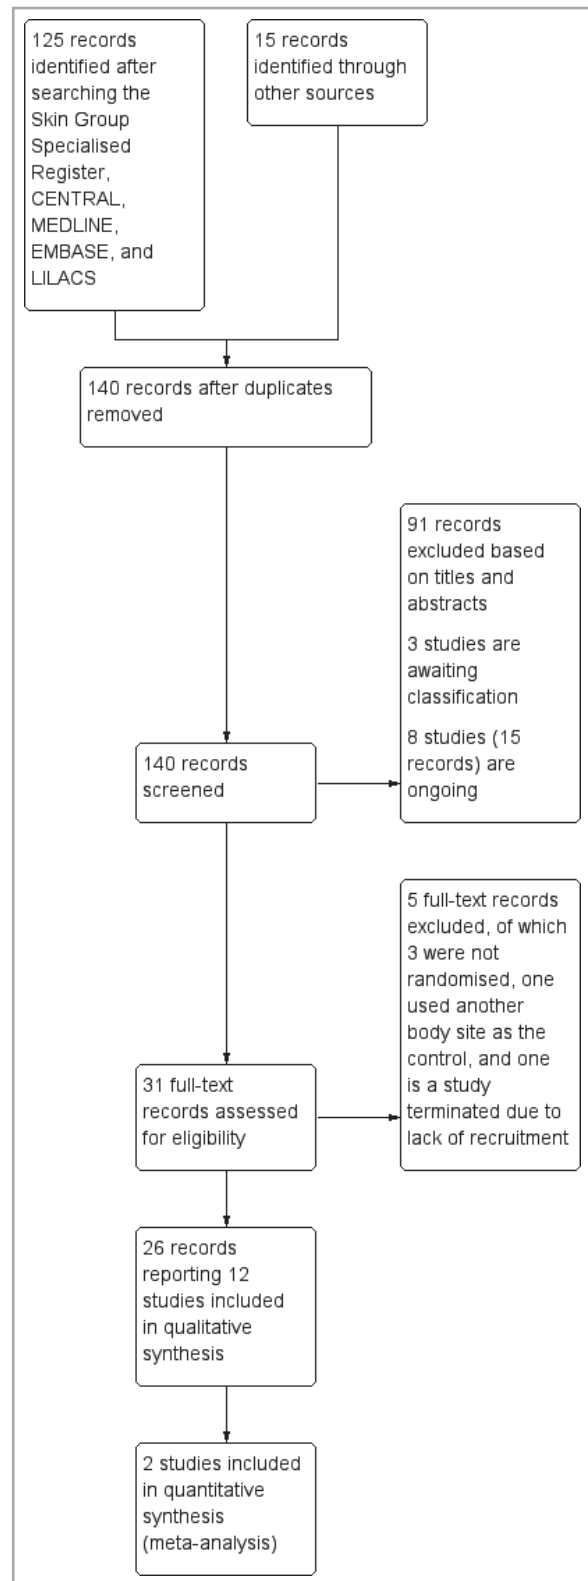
125 records identified after searching the Skin Group Specialised Register, CENTRAL, MEDLINE, EMBASE, and LILACS

15 records identified through other sources

140 records after duplicates removed

91 records excluded based on titles and abstracts

3 studies are awaiting classification

8 studies (15 records) are ongoing

140 records screened

5 full-text records excluded, of which 3 were not randomised, one used another body site as the control, and one is a study terminated due to lack of recruitment

31 full-text records assessed for eligibility

26 records reporting 12 studies included in qualitative synthesis

2 studies included in quantitative synthesis (meta-analysis)